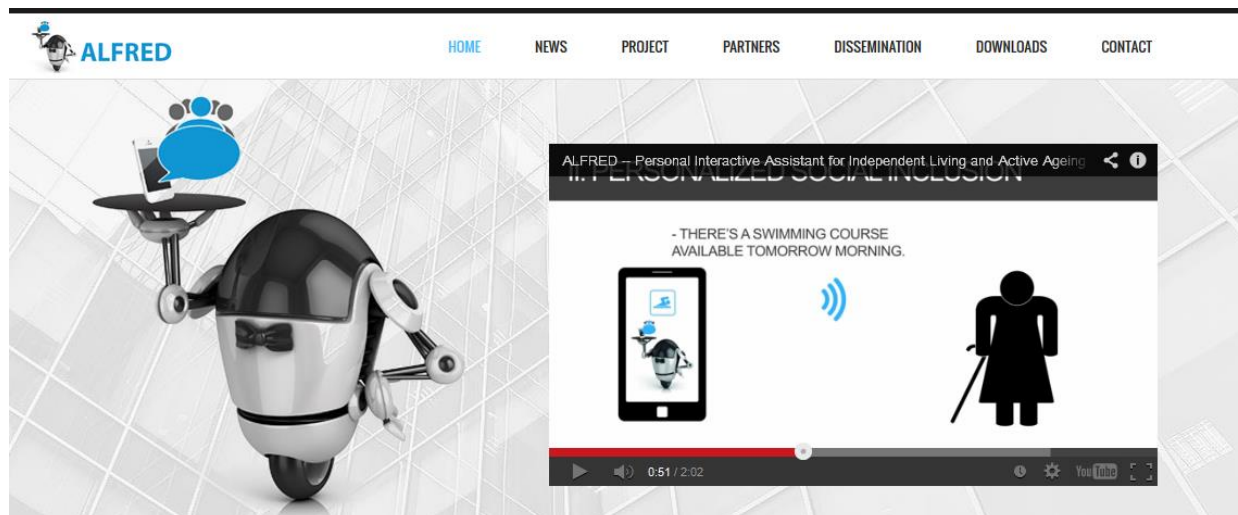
ALFRED

HOME NEWS PROJECT PARTNERS DISSEMINATION DOWNLOADS CONTACT

ALFRED – Personal Interactive Assistant for Independent Living and Active Ageing

II. PERSONALIZED SOCIAL INCLUSION

- THERE'S A SWIMMING COURSE AVAILABLE TOMORROW MORNING.

0:51 / 2:02

YouTube